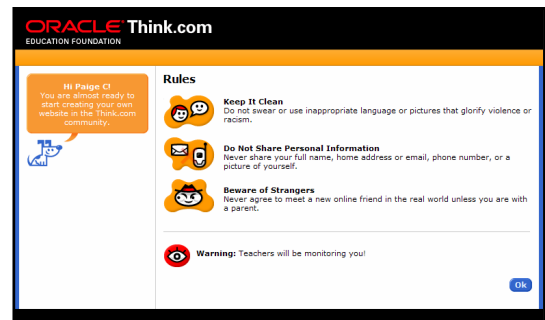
ORACLE Think.com
EDUCATION FOUNDATION

Hi Paige C!
You are almost ready to start creating your own website in the Think.com community.

Rules

Keep It Clean
Do not swear or use inappropriate language or pictures that glorify violence or racism.

Do Not Share Personal Information
Never share your full name, home address or email, phone number, or a picture of yourself.

Beware of Strangers
Never agree to meet a new online friend in the real world unless you are with a parent.

Warning: Teachers will be monitoring you!

Ok